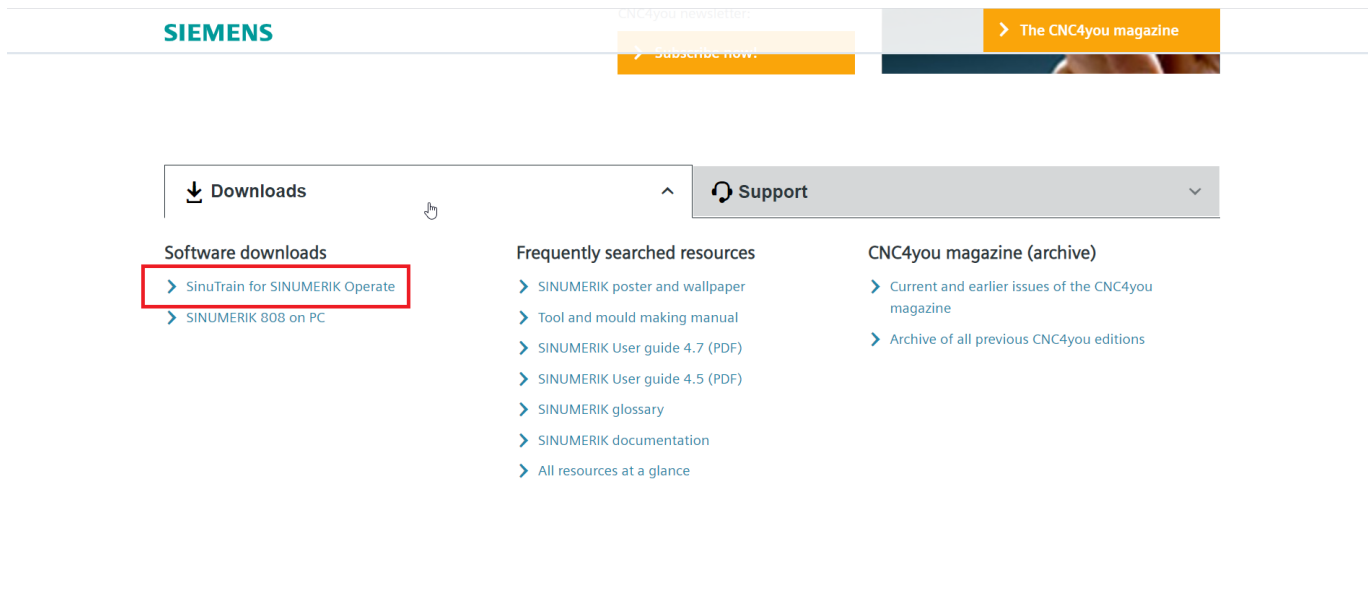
SIEMENS

CNC4you newsletter:

Subscribe now!

The CNC4you magazine

Downloads

Support

Software downloads

SinuTrain for SINUMERIK Operate

SINUMERIK 808 on PC

Frequently searched resources

SINUMERIK poster and wallpaper

Tool and mould making manual

SINUMERIK User guide 4.7 (PDF)

SINUMERIK User guide 4.5 (PDF)

SINUMERIK glossary

SINUMERIK documentation

All resources at a glance

CNC4you magazine (archive)

Current and earlier issues of the CNC4you magazine

Archive of all previous CNC4you editions